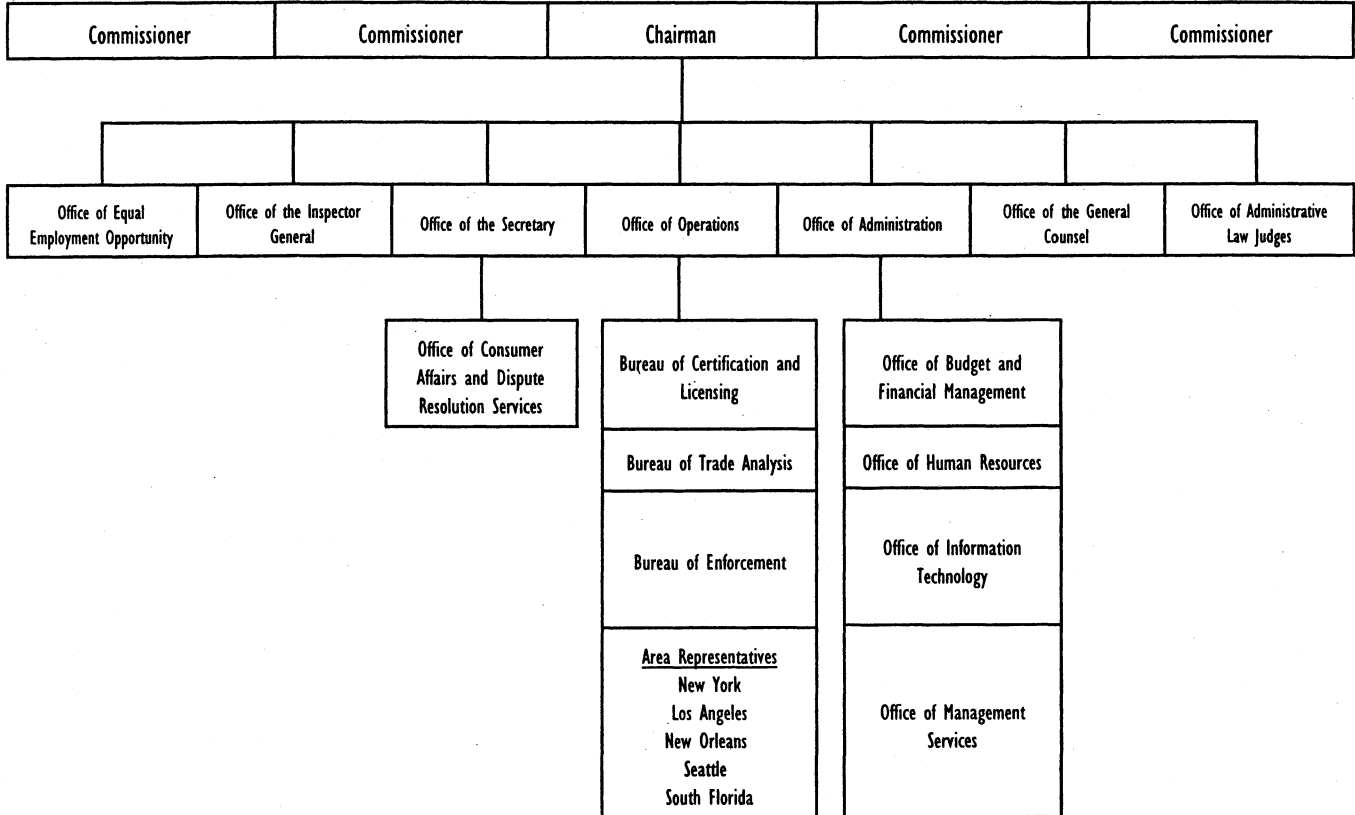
Commissioner
Commissioner
Chairman
Commissioner
Commissioner

Office of Equal Employment Opportunity
Office of the Inspector General
Office of the Secretary
Office of Operations
Office of Administration
Office of the General Counsel
Office of Administrative Law Judges

Office of Consumer Affairs and Dispute Resolution Services

Bureau of Certification and Licensing
Bureau of Trade Analysis
Bureau of Enforcement
Area Representatives
New York
Los Angeles
New Orleans
Seattle
South Florida

Office of Budget and Financial Management
Office of Human Resources
Office of Information Technology
Office of Management Services